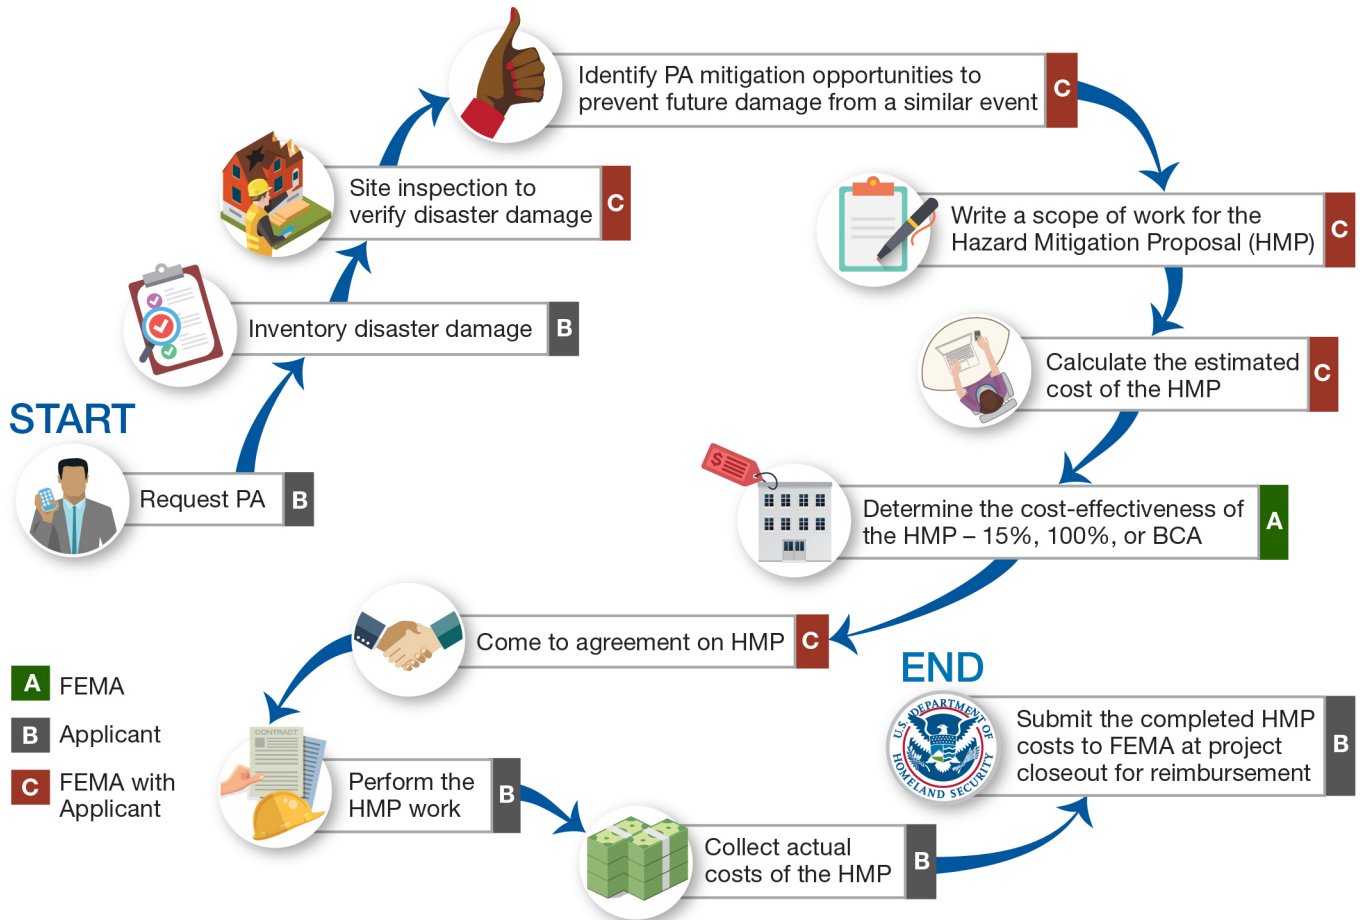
START

Request PA B

Inventory disaster damage B

Site inspection to verify disaster damage C

Identify PA mitigation opportunities to prevent future damage from a similar event C

Write a scope of work for the Hazard Mitigation Proposal (HMP) C

Calculate the estimated cost of the HMP C

$

Determine the cost-effectiveness of the HMP – 15%, 100%, or BCA A

Come to agreement on HMP C

CONTRACT

Perform the HMP work B

Collect actual costs of the HMP B

END

U.S. DEPARTMENT OF HOMELAND SECURITY

Submit the completed HMP costs to FEMA at project closeout for reimbursement B

A FEMA

B Applicant

C FEMA with Applicant